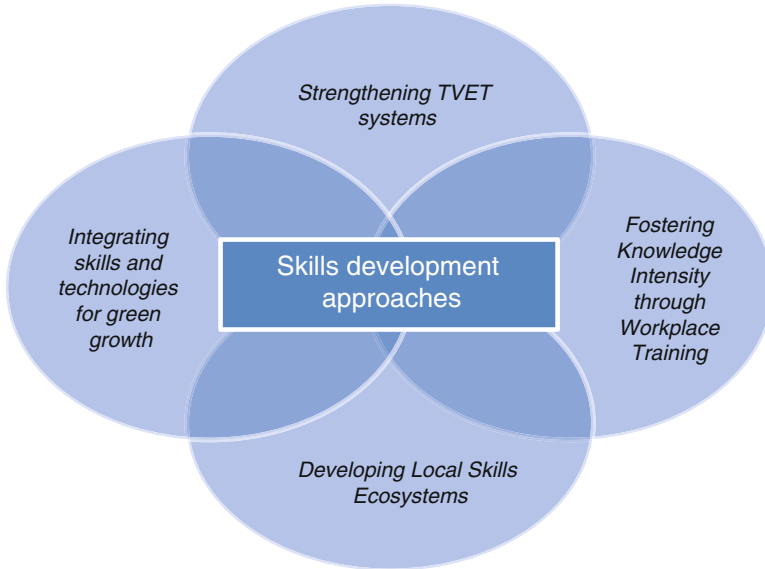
Strengthening TVET systems

Integrating skills and technologies for green growth

Skills development approaches

Fostering Knowledge Intensity through Workplace Training

Developing Local Skills Ecosystems